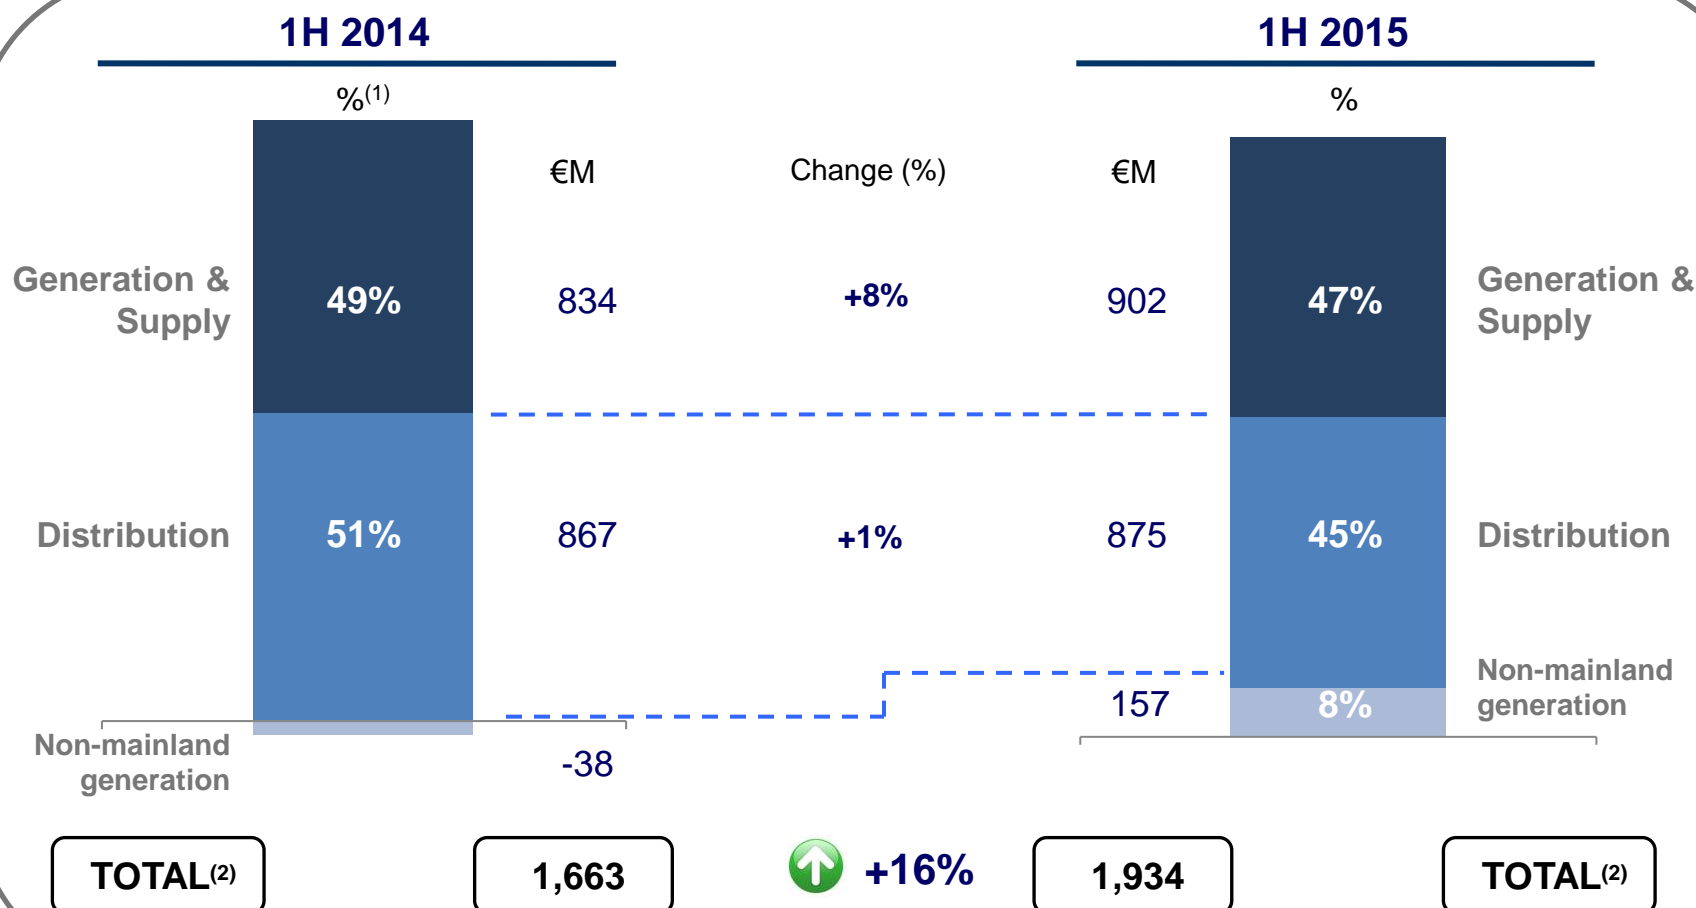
1H 2014

%$^{(1)}$

Generation & Supply

49%

Distribution

51%

Non-mainland generation

€M

834

867

-38

Change (%)

+8%

+1%

€M

902

875

157

1H 2015

%

47%

45%

8%

Generation & Supply

Distribution

Non-mainland generation

TOTAL$^{(2)}$

1,663

+16%

1,934

TOTAL$^{(2)}$